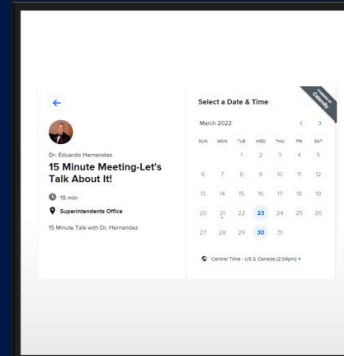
Dr. Eduardo Hernandez
15 Minute Meeting-Let's Talk About It!
15 min
Superintendents Office
15 Minute Talk with Dr. Hernandez

Select a Date & Time
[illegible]
March 2022

| SUN | MON | TUE | WED | THU | FRI | SAT |
|---|---|---|---|---|---|---|
| | | 1 | 2 | 3 | 4 | 5 |
| 6 | 7 | 8 | 9 | 10 | 11 | 12 |
| 13 | 14 | 15 | 16 | 17 | 18 | 19 |
| 20 | 21 | 22 | 23 | 24 | 25 | 26 |
| 27 | 28 | 29 | 30 | 31 | | |

Central Time - US & Canada (2:04pm)